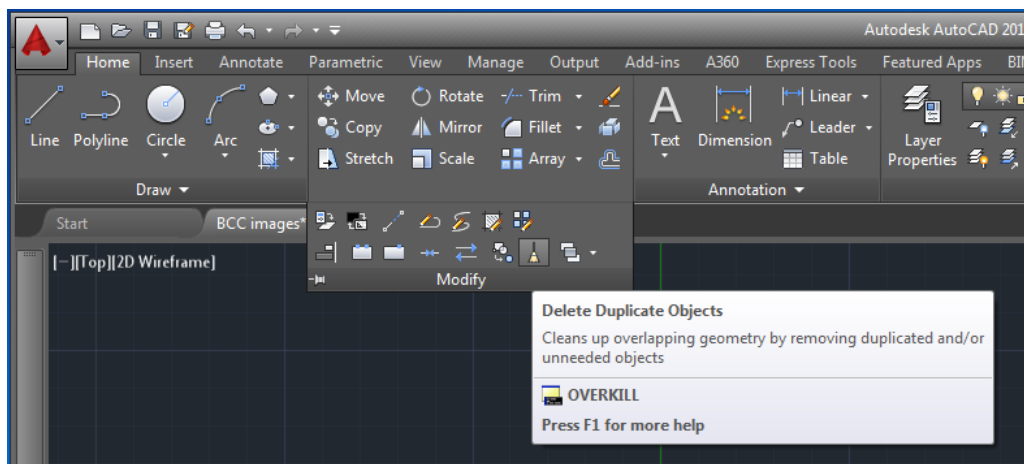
Autodesk AutoCAD 201

Home Insert Annotate Parametric View Manage Output Add-ins A360 Express Tools Featured Apps BIM

Line Polyline Circle Arc

Draw

Move Rotate Trim Copy Mirror Fillet Stretch Scale Array

Modify

Text Dimension Linear Leader Table

Annotation

Layer Properties

Start BCC images*

[−][Top][2D Wireframe]

Delete Duplicate Objects

Cleans up overlapping geometry by removing duplicated and/or unneeded objects

OVERKILL

Press F1 for more help